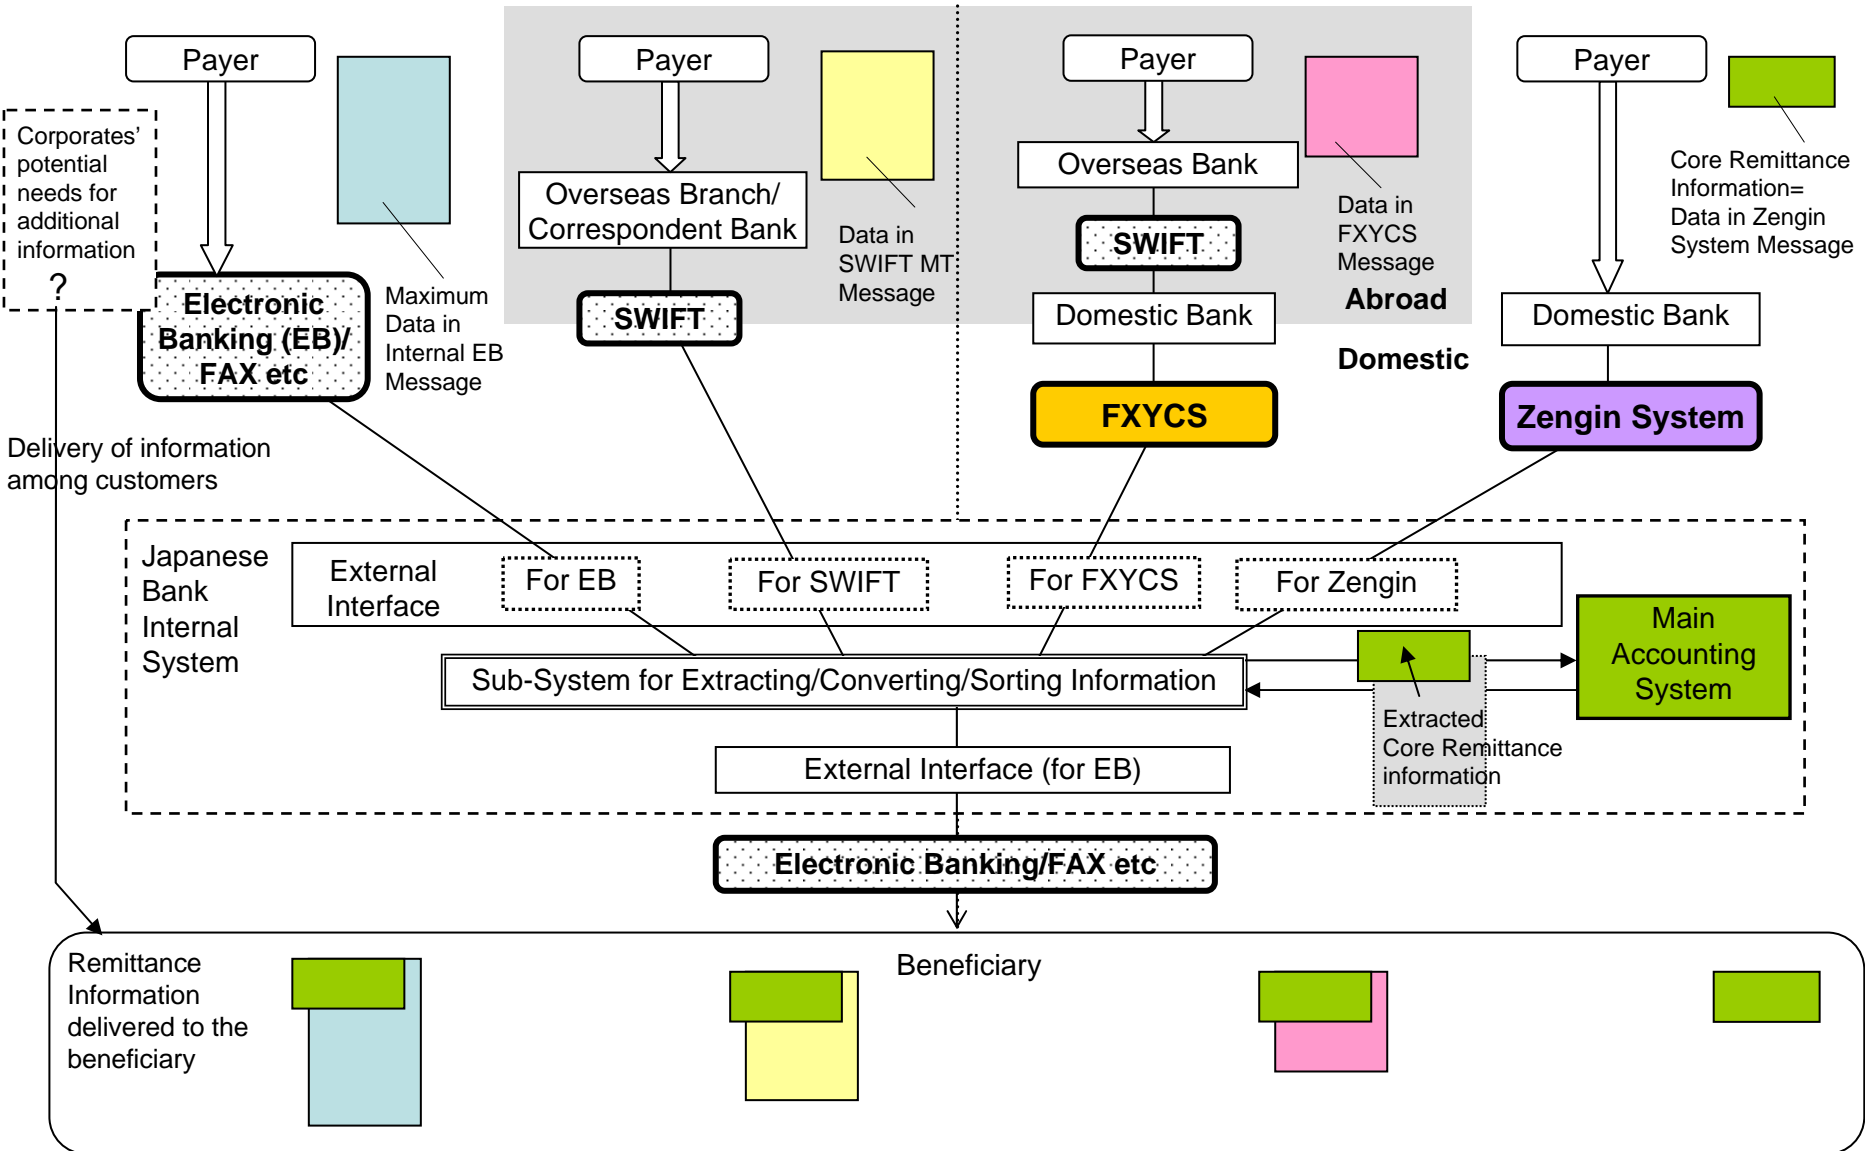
Corporates' potential needs for additional information
?

Payer

Electronic Banking (EB)/ FAX etc

Maximum Data in Internal EB Message

Payer

Overseas Branch/ Correspondent Bank

SWIFT

Data in SWIFT MT Message

Payer

Overseas Bank

SWIFT

Domestic Bank

FXYCS

Data in FXYCS Message

Abroad

Domestic

Payer

Core Remittance Information= Data in Zengin System Message

Domestic Bank

Zengin System

Delivery of information among customers

Japanese Bank Internal System

External Interface

For EB

For SWIFT

For FXYCS

For Zengin

Main Accounting System

Sub-System for Extracting/Converting/Sorting Information

Extracted Core Remittance information

External Interface (for EB)

Electronic Banking/FAX etc

Beneficiary

Remittance Information delivered to the beneficiary